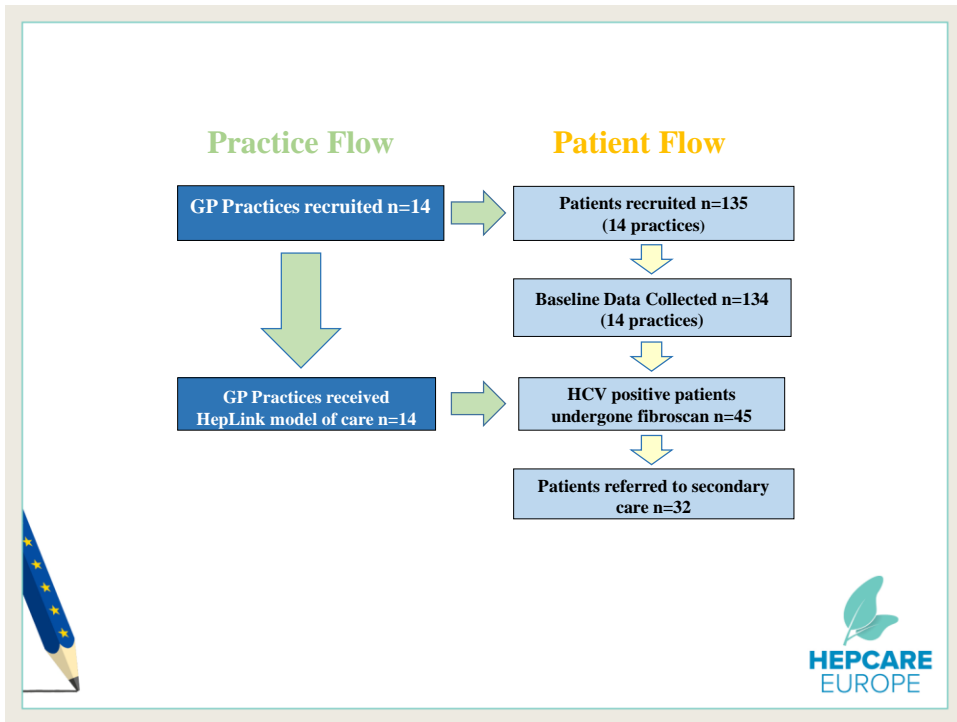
Practice Flow

Patient Flow

GP Practices recruited n=14

Patients recruited n=135 (14 practices)

Baseline Data Collected n=134 (14 practices)

GP Practices received HepLink model of care n=14

HCV positive patients undergone fibroscan n=45

Patients referred to secondary care n=32

HEPCARE EUROPE